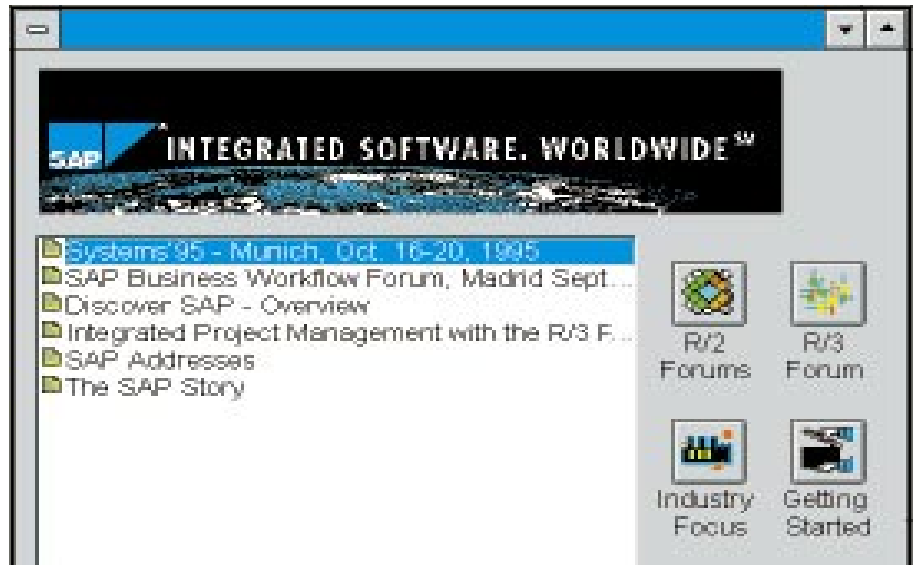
SAP INTEGRATED SOFTWARE. WORLDWIDE℠

Systems'95 - Munich, Oct. 16-20, 1995
SAP Business Workflow Forum, Madrid Sept...
Discover SAP - Overview
Integrated Project Management with the R/3 F...
SAP Addresses
The SAP Story

R/2 Forums

R/3 Forum

Industry Focus

Getting Started